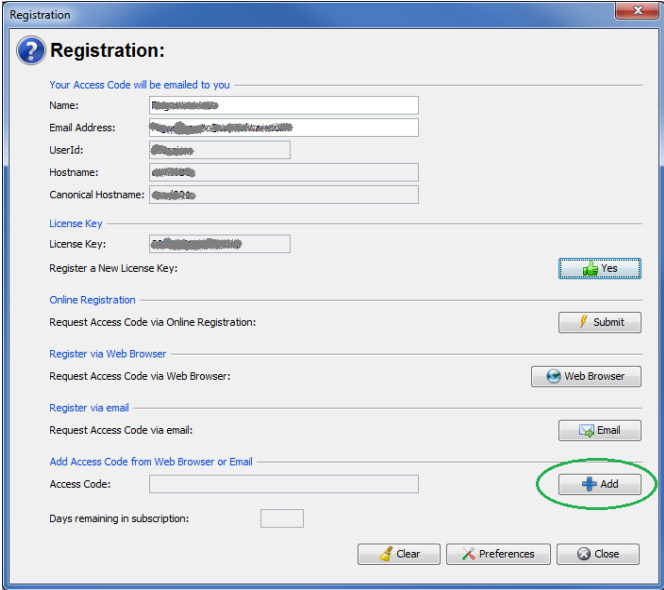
Registration

Registration:

Your Access Code will be emailed to you

Name: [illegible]

Email Address: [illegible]

UserId: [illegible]

Hostname: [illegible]

Canonical Hostname: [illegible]

License Key

License Key: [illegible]

Register a New License Key:

Yes

Online Registration

Request Access Code via Online Registration:

Submit

Register via Web Browser

Request Access Code via Web Browser:

Web Browser

Register via email

Request Access Code via email:

Email

Add Access Code from Web Browser or Email

Access Code:

Add

Days remaining in subscription:

Clear

Preferences

Close